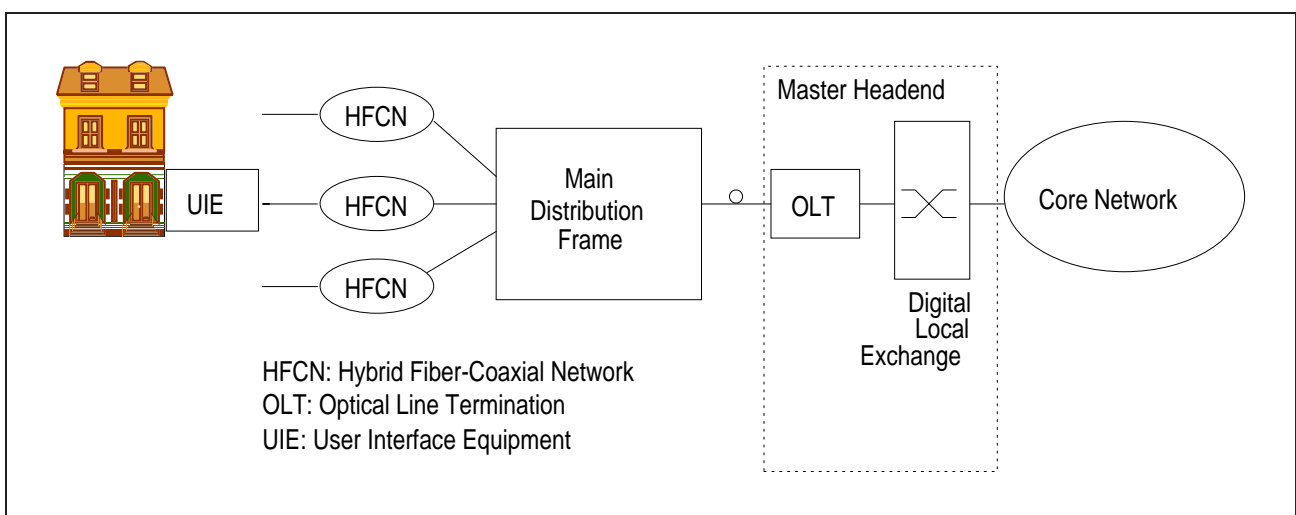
UIE

HFCN

HFCN

HFCN

Main Distribution Frame

Master Headend

OLT

Digital Local Exchange

Core Network

HFCN: Hybrid Fiber-Coaxial Network
OLT: Optical Line Termination
UIE: User Interface Equipment